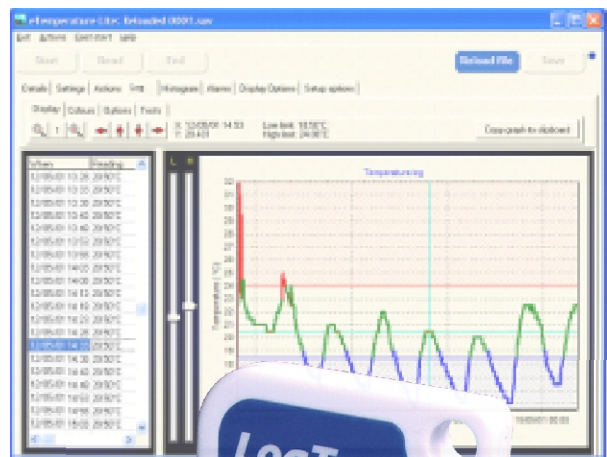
eTemperature Log: Reloaded 00001.csv

Edit Actions Comment Help

Start Read Find Reload File Save

Details Settings Actions Print Histogram Alarms Display Options Setup options

Display Colours Options Fonts

X: 12/05/01 14:53 Y: 20.4°C Low limit: 18.00°C High limit: 24.00°C

Copy graph to clipboard

| When | Reading |
|---|---|
| 12/05/01 13:25 | 20.50°C |
| 12/05/01 13:35 | 20.50°C |
| 12/05/01 13:40 | 20.50°C |
| 12/05/01 13:45 | 20.50°C |
| 12/05/01 13:50 | 20.50°C |
| 12/05/01 13:52 | 20.50°C |
| 12/05/01 13:55 | 20.50°C |
| 12/05/01 14:00 | 20.50°C |
| 12/05/01 14:05 | 20.50°C |
| 12/05/01 14:10 | 20.50°C |
| 12/05/01 14:15 | 20.50°C |
| 12/05/01 14:20 | 20.50°C |
| 12/05/01 14:25 | 20.50°C |
| 12/05/01 14:30 | 20.50°C |
| 12/05/01 14:53 | 20.50°C |
| 12/05/01 14:35 | 20.50°C |
| 12/05/01 14:40 | 20.50°C |
| 12/05/01 14:45 | 20.50°C |
| 12/05/01 14:50 | 20.50°C |
| 12/05/01 14:55 | 20.50°C |
| 12/05/01 15:00 | 20.50°C |

Temperature log

Temperature (°C)

15/05/01 00:00

LogT